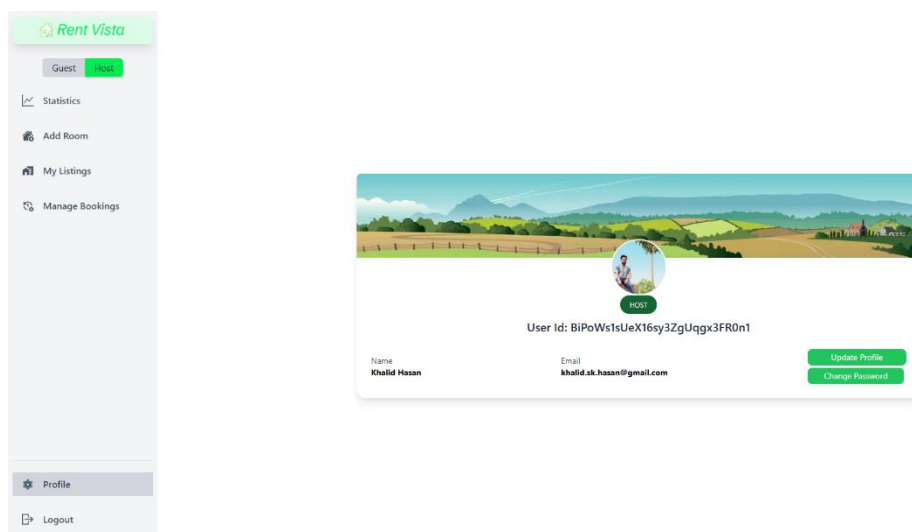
Rent Vista

Guest Host

Statistics

Add Room

My Listings

Manage Bookings

HOST

User Id: BiPoWs1sUeX16sy3ZgUqgx3FR0n1

Name
Khalid Hasan

Email
khalid.sk.hasan@gmail.com

Update Profile

Change Password

Profile

Logout